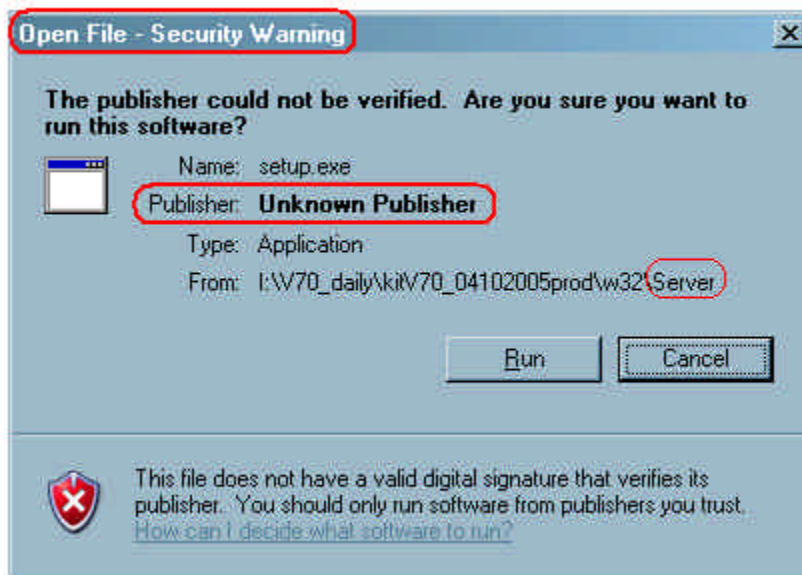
Open File - Security Warning

The publisher could not be verified. Are you sure you want to run this software?

Name: setup.exe

Publisher: Unknown Publisher

Type: Application

From: I:\V70_daily\kitV70_04102005prod\w32\Server

Run

Cancel

This file does not have a valid digital signature that verifies its publisher. You should only run software from publishers you trust.

How can I decide what software to run?